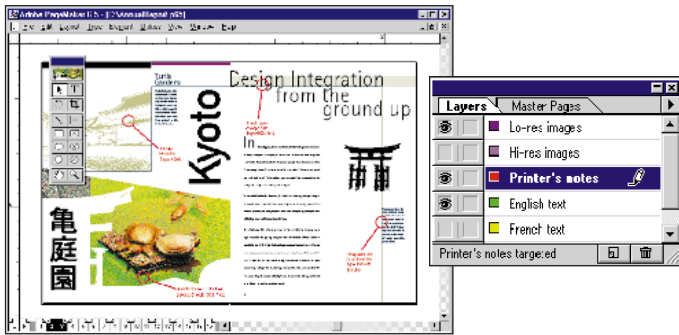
Adobe PageMaker 6.5 - [C:\AnnualReport.p65]
File Edit Layout Type Element Utilities View Window Help

Design Integration
from the
ground up

Kyoto

In

亀
庭
園

Layers
Master Pages
Lo-res images
Hi-res images
Printer's notes
English text
French text
Printer's notes targeted